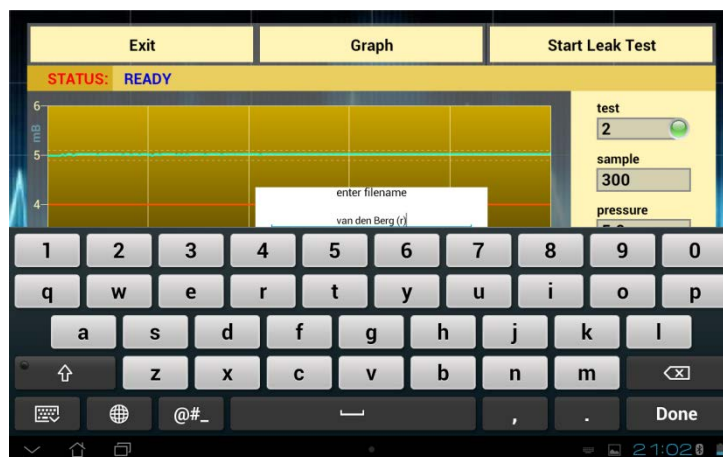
Exit
Graph
Start Leak Test
STATUS: READY
6
mB
5
4
test
2
sample
300
pressure
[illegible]
enter filename
van den Berg (r)
1 2 3 4 5 6 7 8 9 0
q w e r t y u i o p
a s d f g h j k l
z x c v b n m
@#_
,
.
Done
21:02